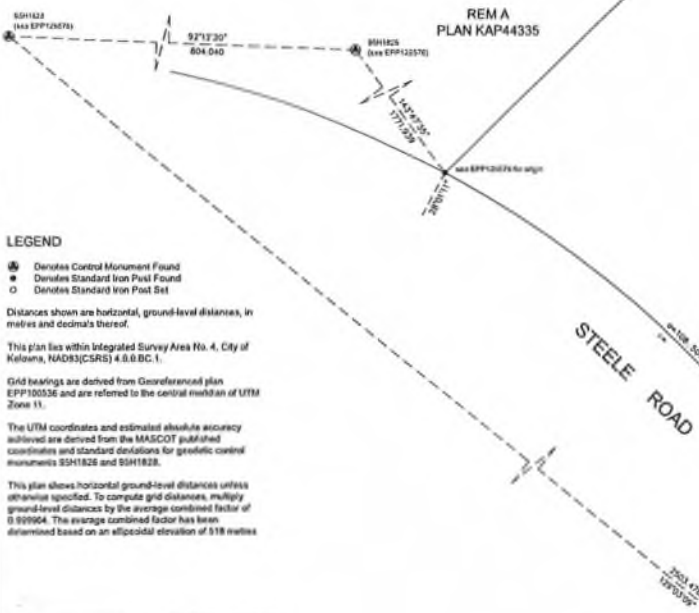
95H1828 (see EPP125576)

92°13'30"
804.040

95H1826 (see EPP125576)

REM A
PLAN KAP44335

143°47'35"
1771.329

see EPP125576 for origin

28°01'11"

LEGEND

Denotes Control Monument Found
Denotes Standard Iron Post Found
Denotes Standard Iron Post Set

Distances shown are horizontal, ground-level distances, in metres and decimals thereof.

This plan lies within Integrated Survey Area No. 4, City of Kelowna, NAD83(CSRS) 4.0.0.BC.1.

Grid bearings are derived from Georeferenced plan EPP100536 and are referred to the central meridian of UTM Zone 11.

The UTM coordinates and estimated absolute accuracy achieved are derived from the MASCOT published coordinates and standard deviations for geodetic control monuments 95H1826 and 95H1828.

This plan shows horizontal ground-level distances unless otherwise specified. To compute grid distances, multiply ground-level distances by the average combined factor of 0.999904. The average combined factor has been determined based on an ellipsoidal elevation of 518 metres

STEELE ROAD

a=108.5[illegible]

2503.47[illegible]
129°03'5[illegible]